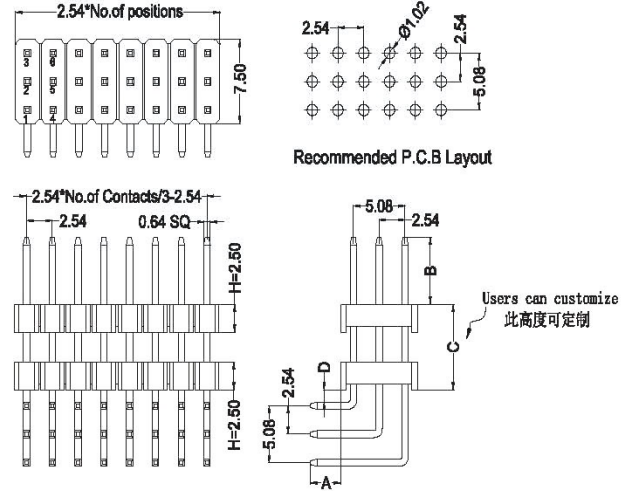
2.54*No.of positions

3 6
2 5
1 4

7.50

2.54

Ø1.02

2.54

5.08

Recommended P.C.B Layout

2.54*No.of Contacts/3-2.54

2.54

0.64 SQ

H=2.50

H=2.50

5.08

2.54

B

Users can customize
此高度可定制

C

D

2.54

5.08

A